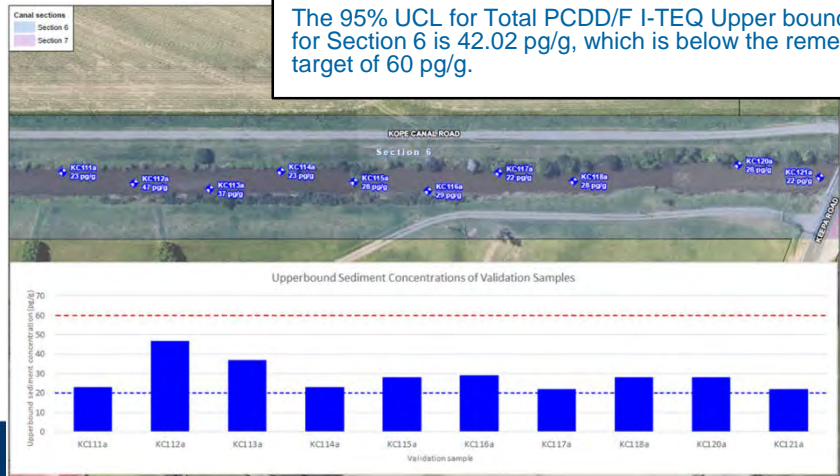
Canal sections
Section 6
Section 7

The 95% UCL for Total PCDD/F I-TEQ Upper bound for Section 6 is 42.02 pg/g, which is below the reme target of 60 pg/g.

KOPE CANAL ROAD
Section 6
KC111a 23 pg/g
KC112a 47 pg/g
KC113a 37 pg/g
KC114a 23 pg/g
KC115a 28 pg/g
KC116a 29 pg/g
KC117a 22 pg/g
KC118a 28 pg/g
KC120a 28 pg/g
KC121a 22 pg/g
KEPA ROAD

Upperbound Sediment Concentrations of Validation Samples

Upperbound sediment concentration (pg/g)
70
60
50
40
30
20
10
0

KC111a
KC112a
KC113a
KC114a
KC115a
KC116a
KC117a
KC118a
KC120a
KC121a
Validation sample